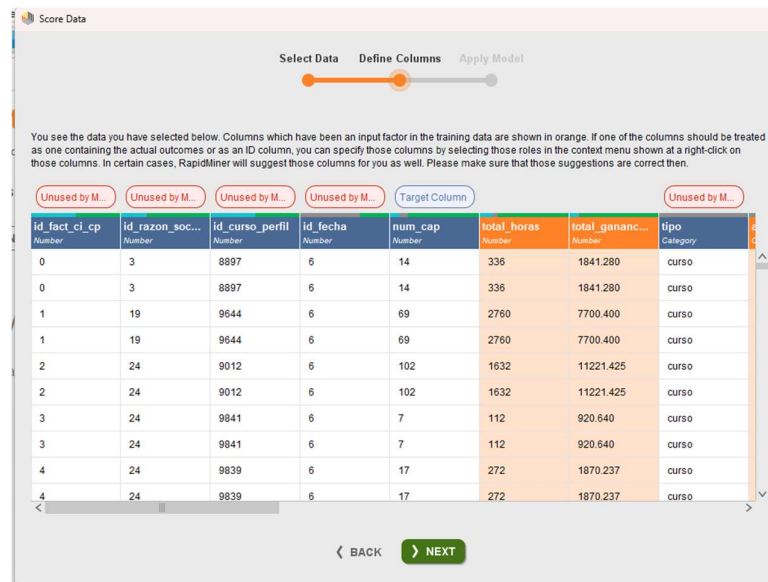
Score Data

Select Data Define Columns Apply Model

You see the data you have selected below. Columns which have been an input factor in the training data are shown in orange. If one of the columns should be treated as one containing the actual outcomes or as an ID column, you can specify those columns by selecting those roles in the context menu shown at a right-click on those columns. In certain cases, RapidMiner will suggest those columns for you as well. Please make sure that those suggestions are correct then.

| Unused by M... | Unused by M... | Unused by M... | Unused by M... | Target Column | | | Unused by M... |
|---|---|---|---|---|---|---|---|
| id_fact_ci_cp Number | id_razon_soc... Number | id_curso_perfil Number | id_fecha Number | num_cap Number | total_horas Number | total_gananc... Number | tipo Category |
| 0 | 3 | 8897 | 6 | 14 | 336 | 1841.280 | curso |
| 0 | 3 | 8897 | 6 | 14 | 336 | 1841.280 | curso |
| 1 | 19 | 9644 | 6 | 69 | 2760 | 7700.400 | curso |
| 1 | 19 | 9644 | 6 | 69 | 2760 | 7700.400 | curso |
| 2 | 24 | 9012 | 6 | 102 | 1632 | 11221.425 | curso |
| 2 | 24 | 9012 | 6 | 102 | 1632 | 11221.425 | curso |
| 3 | 24 | 9841 | 6 | 7 | 112 | 920.640 | curso |
| 3 | 24 | 9841 | 6 | 7 | 112 | 920.640 | curso |
| 4 | 24 | 9839 | 6 | 17 | 272 | 1870.237 | curso |
| 4 | 24 | 9839 | 6 | 17 | 272 | 1870.237 | curso |

❮ BACK ❯ NEXT